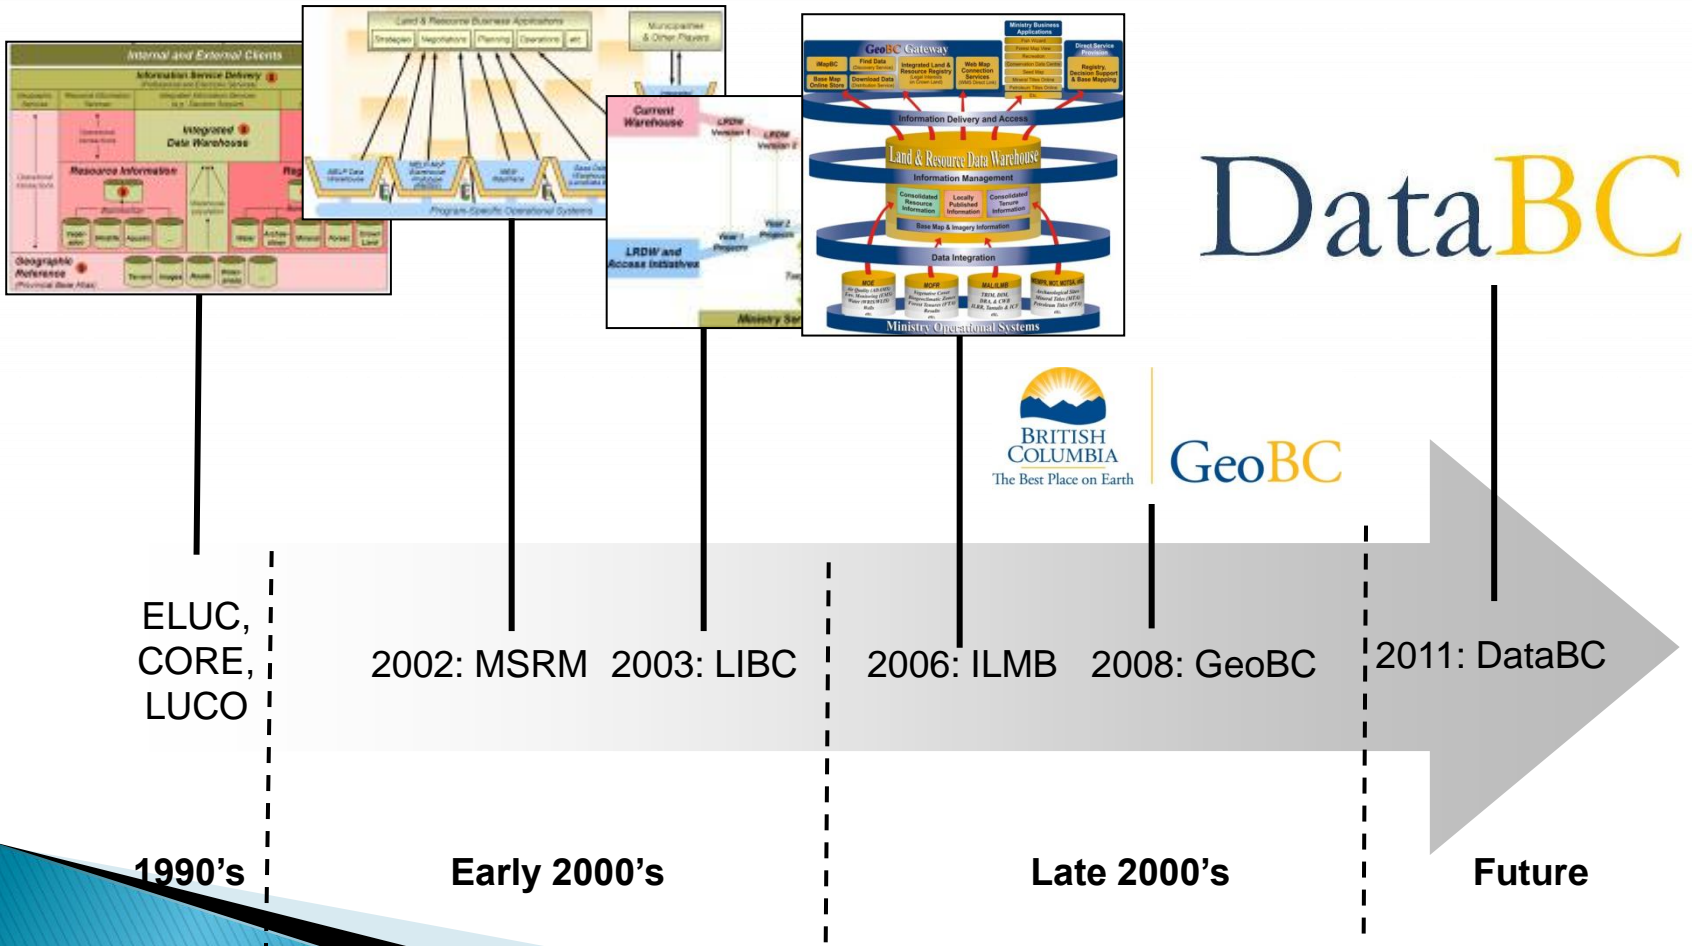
Internal and External Clients

Information Service Delivery

Integrated Data Warehouse

Resource Information

Geographic Reference

Land & Resource Business Applications

Municipalities & Other Players

Program-Specific Operational Systems

Current Warehouse

LRDW and Access Initiatives

Ministry Ser

GeoBC Gateway

Ministry Business Applications

Direct Service Provision

Information Delivery and Access

Land & Resource Data Warehouse

Information Management

Base Map & Imagery Information

Data Integration

Ministry Operational Systems

DataBC

BRITISH COLUMBIA
The Best Place on Earth

GeoBC

ELUC, CORE, LUCO

2002: MSRM

2003: LIBC

2006: ILMB

2008: GeoBC

2011: DataBC

1990's

Early 2000's

Late 2000's

Future